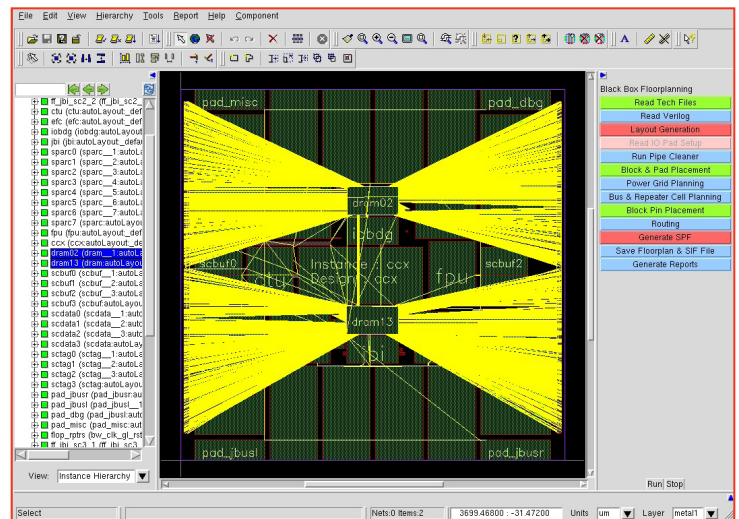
File Edit View Hierarchy Tools Report Help Component

ff_jbi_sc2_2 (ff_jbi_sc2_
ctu (ctu:autoLayout_def
efc (efc:autoLayout_def
iobdg (iobdg:autoLayout
jbi (jbi:autoLayout_defa
sparc0 (sparc__1:autoLa
sparc1 (sparc__2:autoLa
sparc2 (sparc__3:autoLa
sparc3 (sparc__4:autoLa
sparc4 (sparc__5:autoLa
sparc5 (sparc__6:autoLa
sparc6 (sparc__7:autoLa
sparc7 (sparc:autoLayou
fpu (fpu:autoLayout_def
ccx (ccx:autoLayout_de
dram02 (dram__1:autoLa
dram13 (dram:autoLayou
scbuf0 (scbuf__1:autoLa
scbuf1 (scbuf__2:autoLa
scbuf2 (scbuf__3:autoLa
scbuf3 (scbuf:autoLayou
scdata0 (scdata__1:auto
scdata1 (scdata__2:auto
scdata2 (scdata__3:auto
scdata3 (scdata:autoLay
sctag0 (sctag__1:autoLa
sctag1 (sctag__2:autoLa
sctag2 (sctag__3:autoLa
sctag3 (sctag:autoLayou
pad_jbusr (pad_jbusr:au
pad_jbusl (pad_jbusl__1
pad_dbg (pad_jbusl:auto
pad_misc (pad_misc:aut
flop_rptrs (bw_clk_gl_rs
ff_jbi_sc3_1 (ff_jbi_sc3_

View: Instance Hierarchy

pad_misc
pad_dbg
dram02
iobdg
scbuf0
ctu
Instance : ccx
Design : ccx
fpu
scbuf2
dram13
jbi
pad_jbusl
pad_jbusr

Black Box Floorplanning
Read Tech Files
Read Verilog
Layout Generation
Read IO Pad Setup
Run Pipe Cleaner
Block & Pad Placement
Power Grid Planning
Bus & Repeater Cell Planning
Block Pin Placement
Routing
Generate SPF
Save Floorplan & SIF File
Generate Reports

Run Stop

Select
Nets:0 Items:2
3699.46800 : -31.47200
Units um
Layer metal1